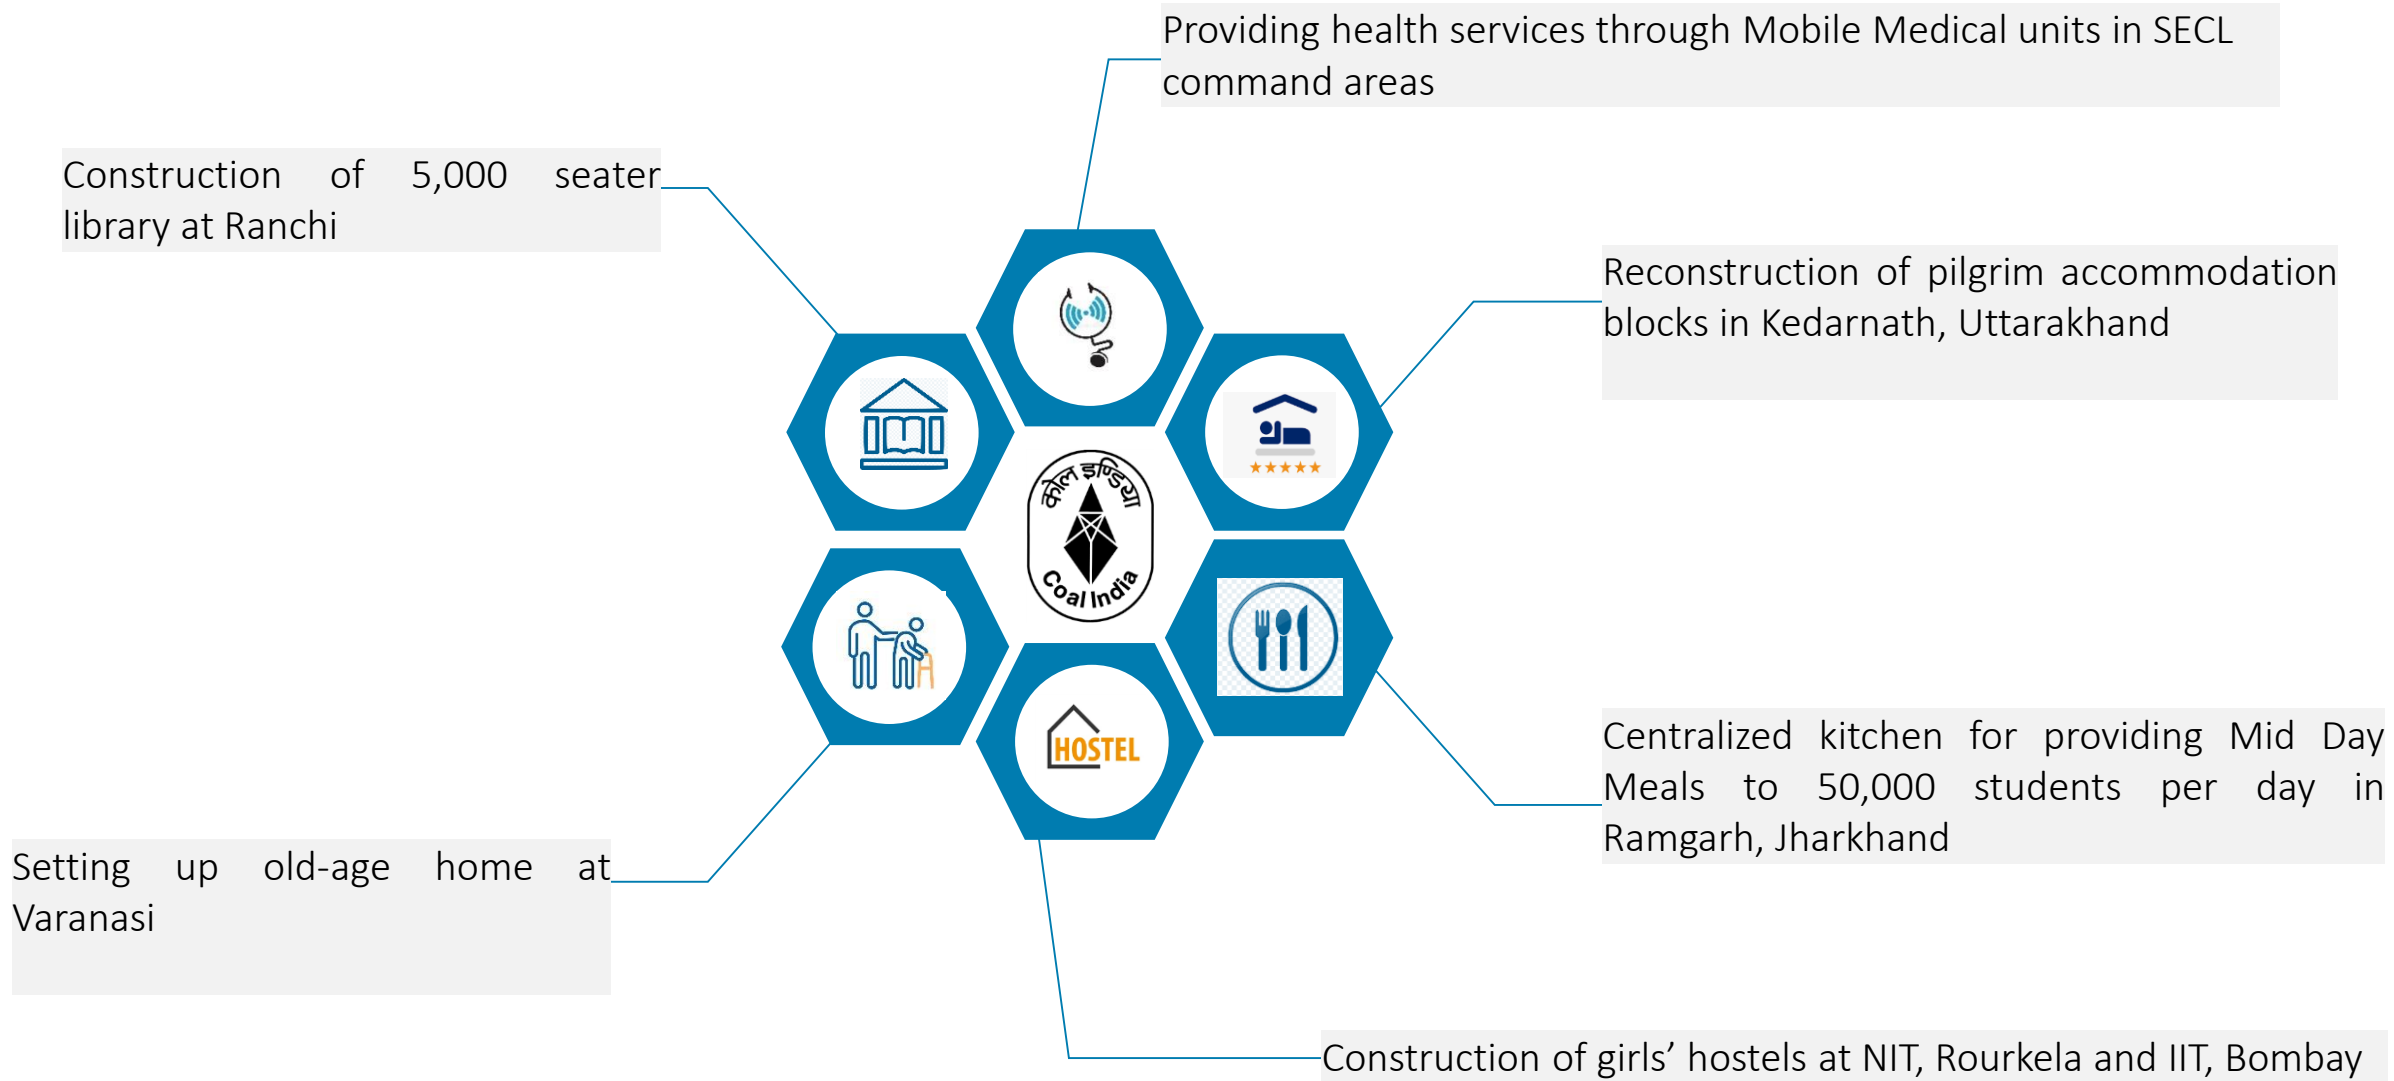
Providing health services through Mobile Medical units in SECL command areas

Construction of 5,000 seater library at Ranchi

Reconstruction of pilgrim accommodation blocks in Kedarnath, Uttarakhand

कोल इण्डिया

Coal India

HOSTEL

Centralized kitchen for providing Mid Day Meals to 50,000 students per day in Ramgarh, Jharkhand

Setting up old-age home at Varanasi

Construction of girls' hostels at NIT, Rourkela and IIT, Bombay